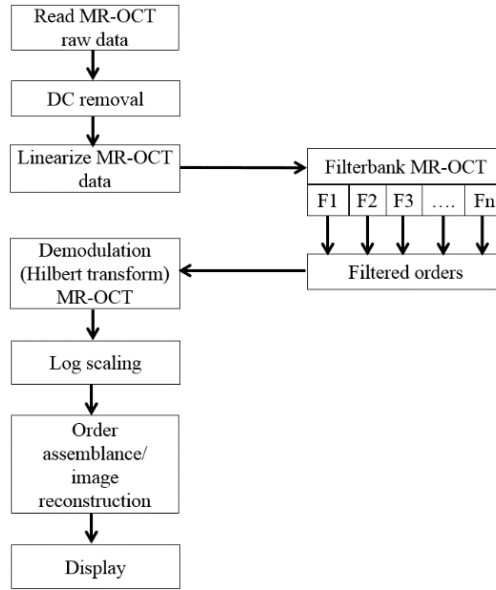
Read MR-OCT raw data

DC removal

Linearize MR-OCT data

Filterbank MR-OCT

| F1 | F2 | F3 | .... | Fn |
|---|---|---|---|---|

Filtered orders

Demodulation (Hilbert transform) MR-OCT

Log scaling

Order assemblance/ image reconstruction

Display